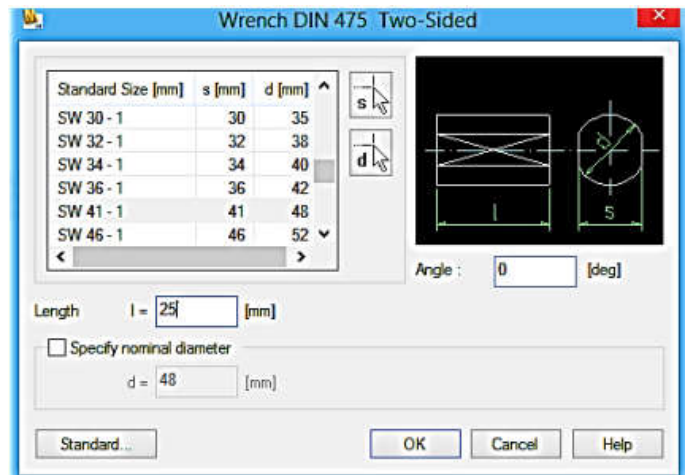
Wrench DIN 475 Two-Sided

| Standard Size [mm] | s [mm] | d [mm] |
|---|---|---|
| SW 30 - 1 | 30 | 35 |
| SW 32 - 1 | 32 | 38 |
| SW 34 - 1 | 34 | 40 |
| SW 36 - 1 | 36 | 42 |
| SW 41 - 1 | 41 | 48 |
| SW 46 - 1 | 46 | 52 |

s
d

l
S
d

Angle : 0 [deg]

Length l = 25 [mm]

Specify nominal diameter

d = 48 [mm]

Standard... OK Cancel Help